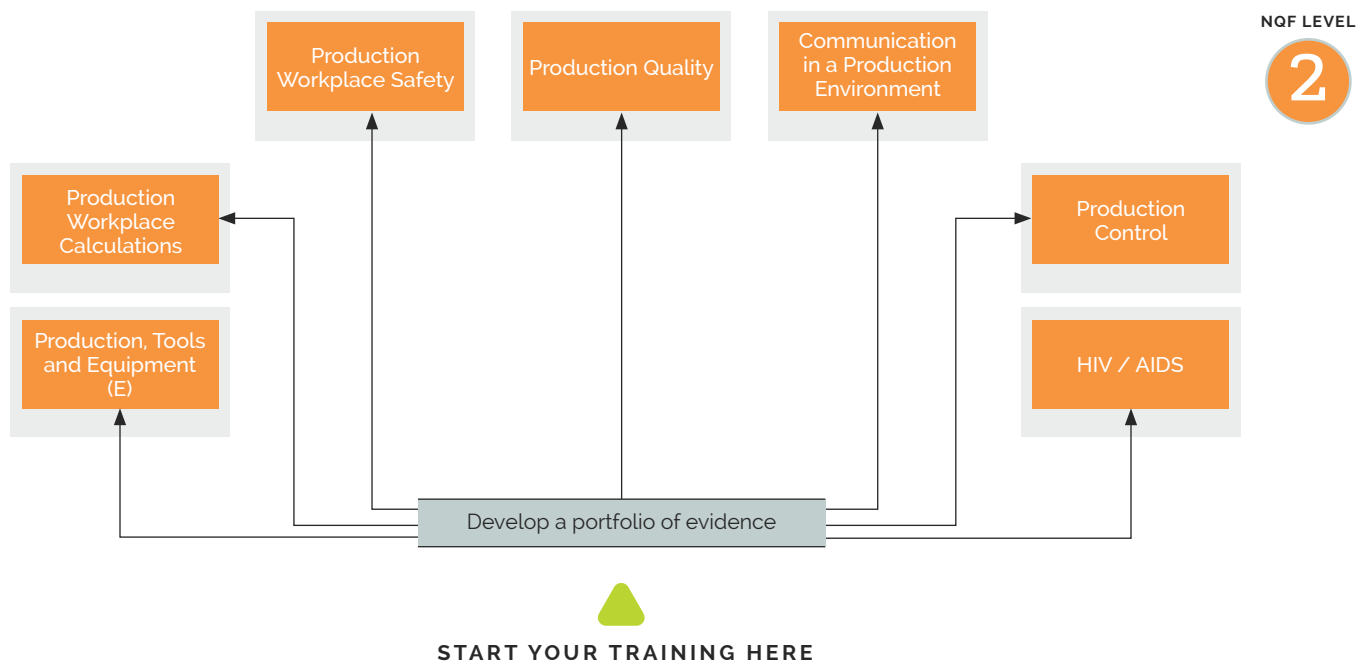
NQF LEVEL
2

Production Workplace Safety

Production Quality

Communication in a Production Environment

Production Workplace Calculations

Production Control

Production, Tools and Equipment (E)

HIV / AIDS

Develop a portfolio of evidence

START YOUR TRAINING HERE